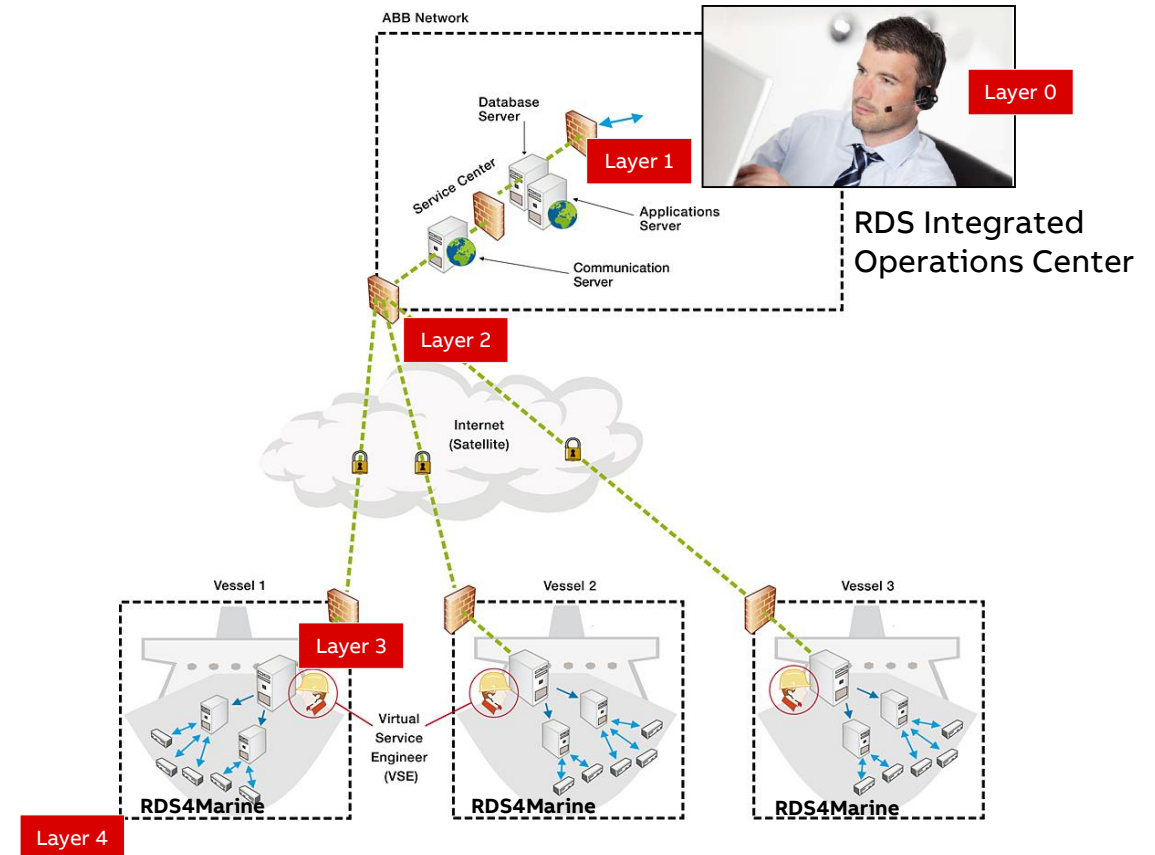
ABB Network

Layer 0

Database Server

Layer 1

Service Center

Applications Server

Communication Server

RDS Integrated Operations Center

Layer 2

Internet (Satellite)

Vessel 1

Vessel 2

Vessel 3

Layer 3

Virtual Service Engineer (VSE)

RDS4Marine

RDS4Marine

RDS4Marine

Layer 4